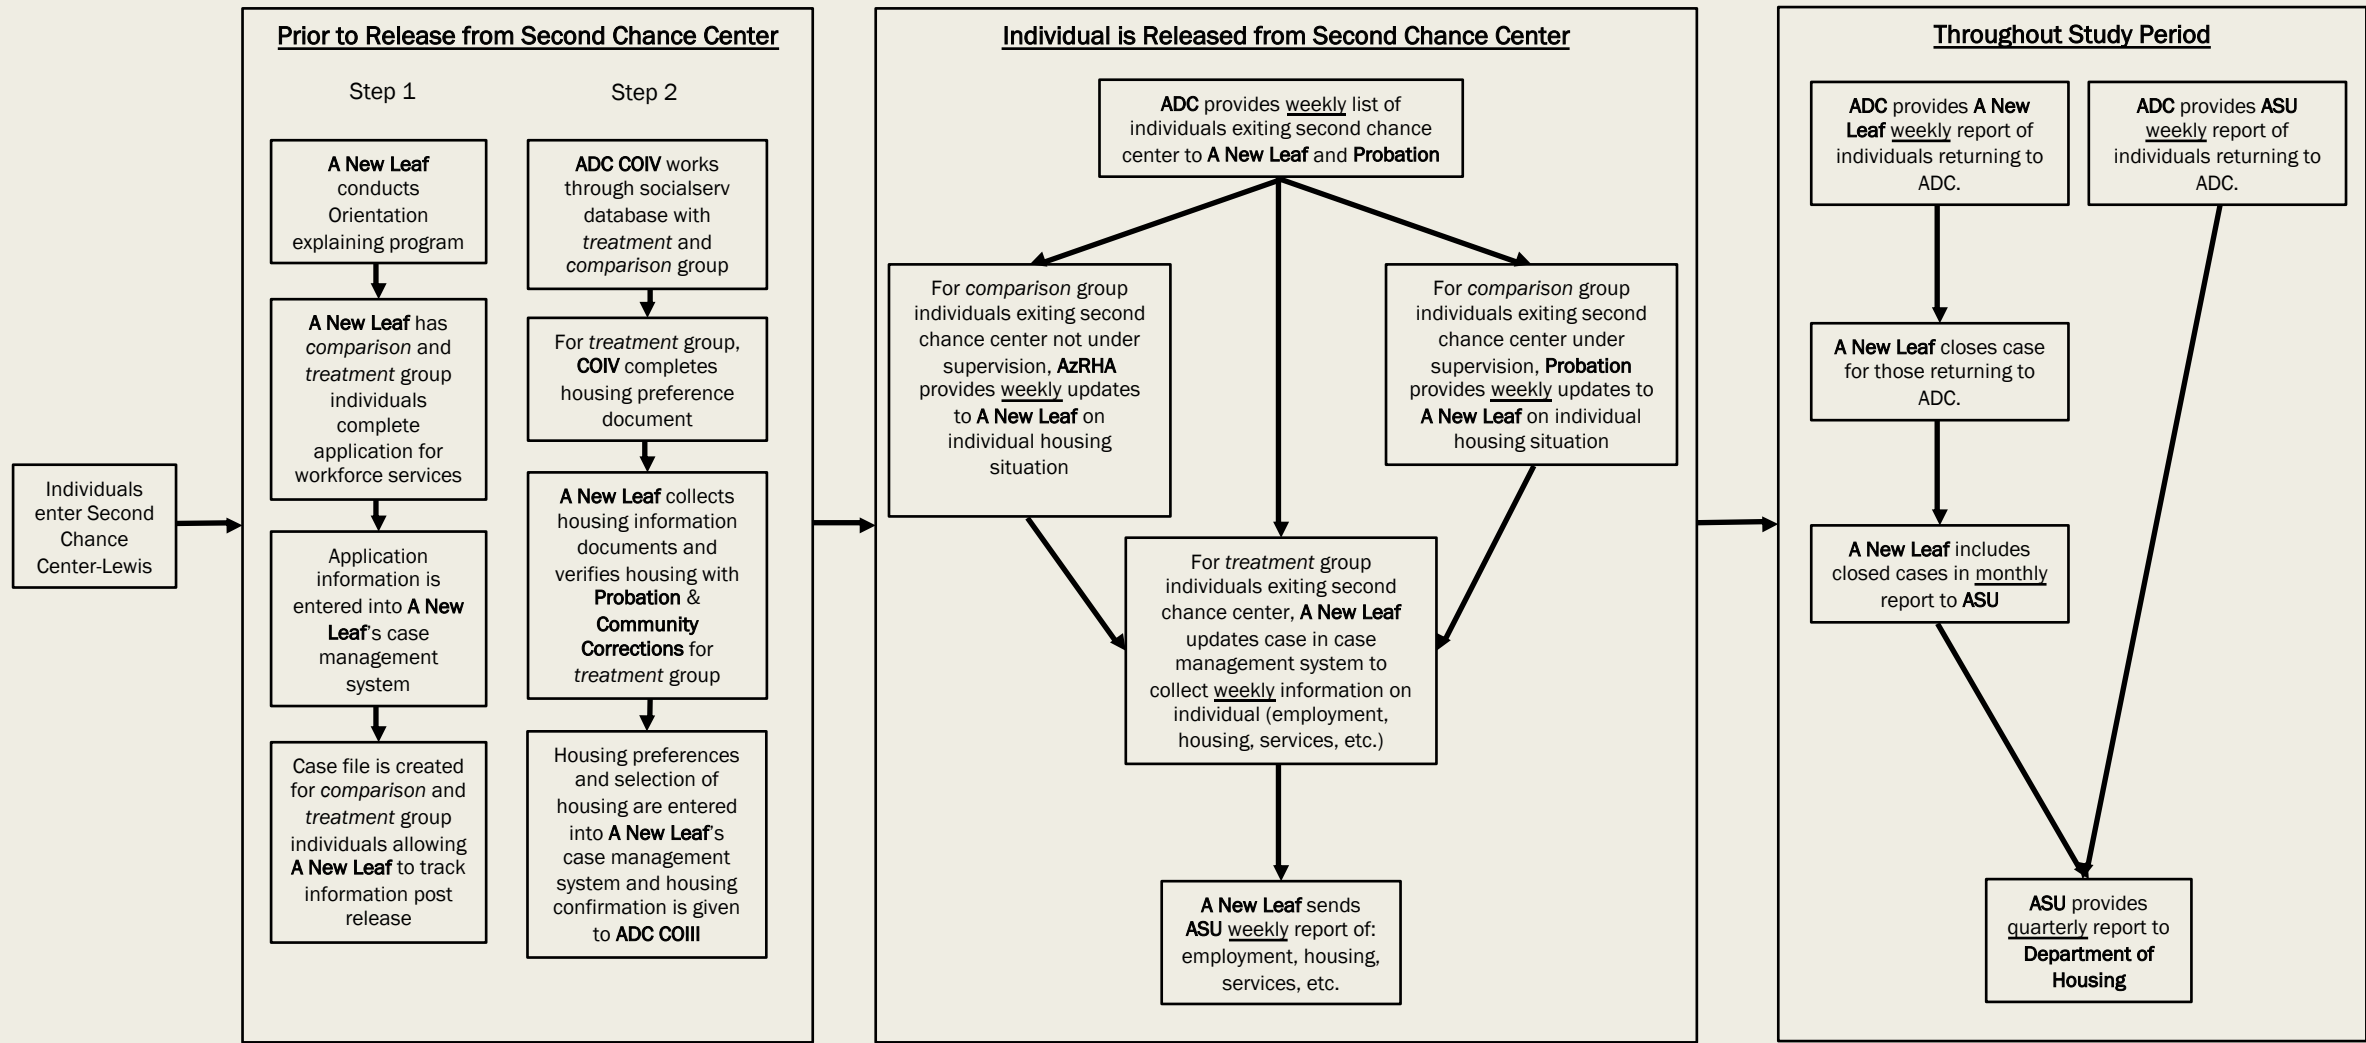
Individuals enter Second Chance Center-Lewis

Prior to Release from Second Chance Center

Step 1

A New Leaf conducts Orientation explaining program

A New Leaf has comparison and treatment group individuals complete application for workforce services

Application information is entered into A New Leaf's case management system

Case file is created for comparison and treatment group individuals allowing A New Leaf to track information post release

Step 2

ADC COIV works through socialserv database with treatment and comparison group

For treatment group, COIV completes housing preference document

A New Leaf collects housing information documents and verifies housing with Probation & Community Corrections for treatment group

Housing preferences and selection of housing are entered into A New Leaf's case management system and housing confirmation is given to ADC COIII

Individual is Released from Second Chance Center

ADC provides weekly list of individuals exiting second chance center to A New Leaf and Probation

For comparison group individuals exiting second chance center not under supervision, AzRHA provides weekly updates to A New Leaf on individual housing situation

For comparison group individuals exiting second chance center under supervision, Probation provides weekly updates to A New Leaf on individual housing situation

For treatment group individuals exiting second chance center, A New Leaf updates case in case management system to collect weekly information on individual (employment, housing, services, etc.)

A New Leaf sends ASU weekly report of: employment, housing, services, etc.

Throughout Study Period

ADC provides A New Leaf weekly report of individuals returning to ADC.

ADC provides ASU weekly report of individuals returning to ADC.

A New Leaf closes case for those returning to ADC.

A New Leaf includes closed cases in monthly report to ASU

ASU provides quarterly report to Department of Housing